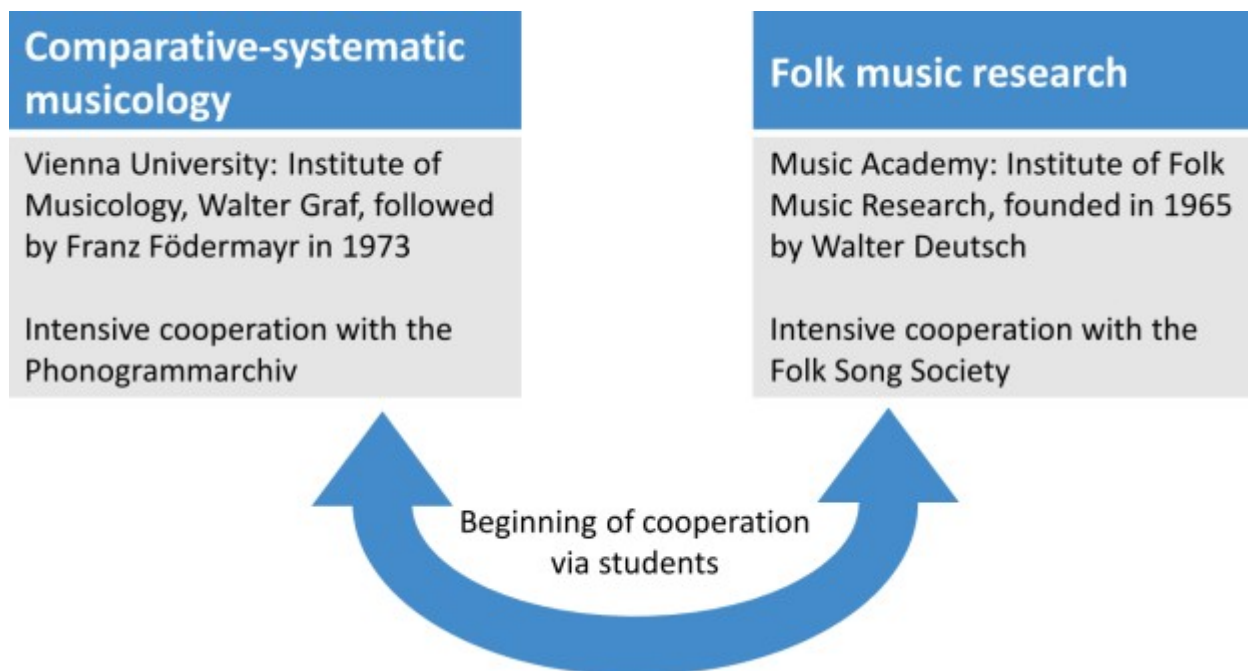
Comparative-systematic musicology

Vienna University: Institute of Musicology, Walter Graf, followed by Franz Födermayr in 1973

Intensive cooperation with the Phonogrammarchiv

Folk music research

Music Academy: Institute of Folk Music Research, founded in 1965 by Walter Deutsch

Intensive cooperation with the Folk Song Society

Beginning of cooperation via students